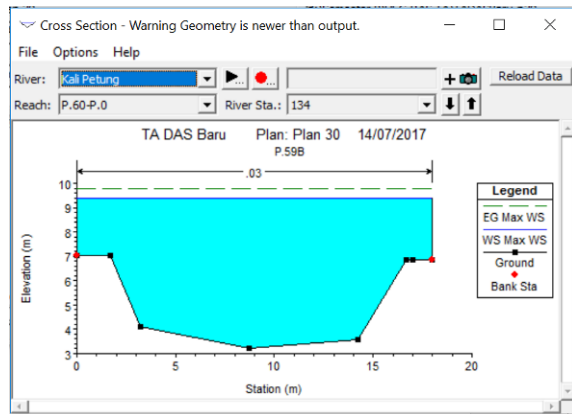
Cross Section - Warning Geometry is newer than output.

File Options Help

River: Kali Petung

Reload Data

Reach: P.60-P.0 River Sta.: 134

TA DAS Baru Plan: Plan 30 14/07/2017

P.59B

.03

| Legend |
|---|
| EG Max WS |
| WS Max WS |
| Ground |
| Bank Sta |

Elevation (m)

10
9
8
7
6
5
4
3

0 5 10 15 20

Station (m)